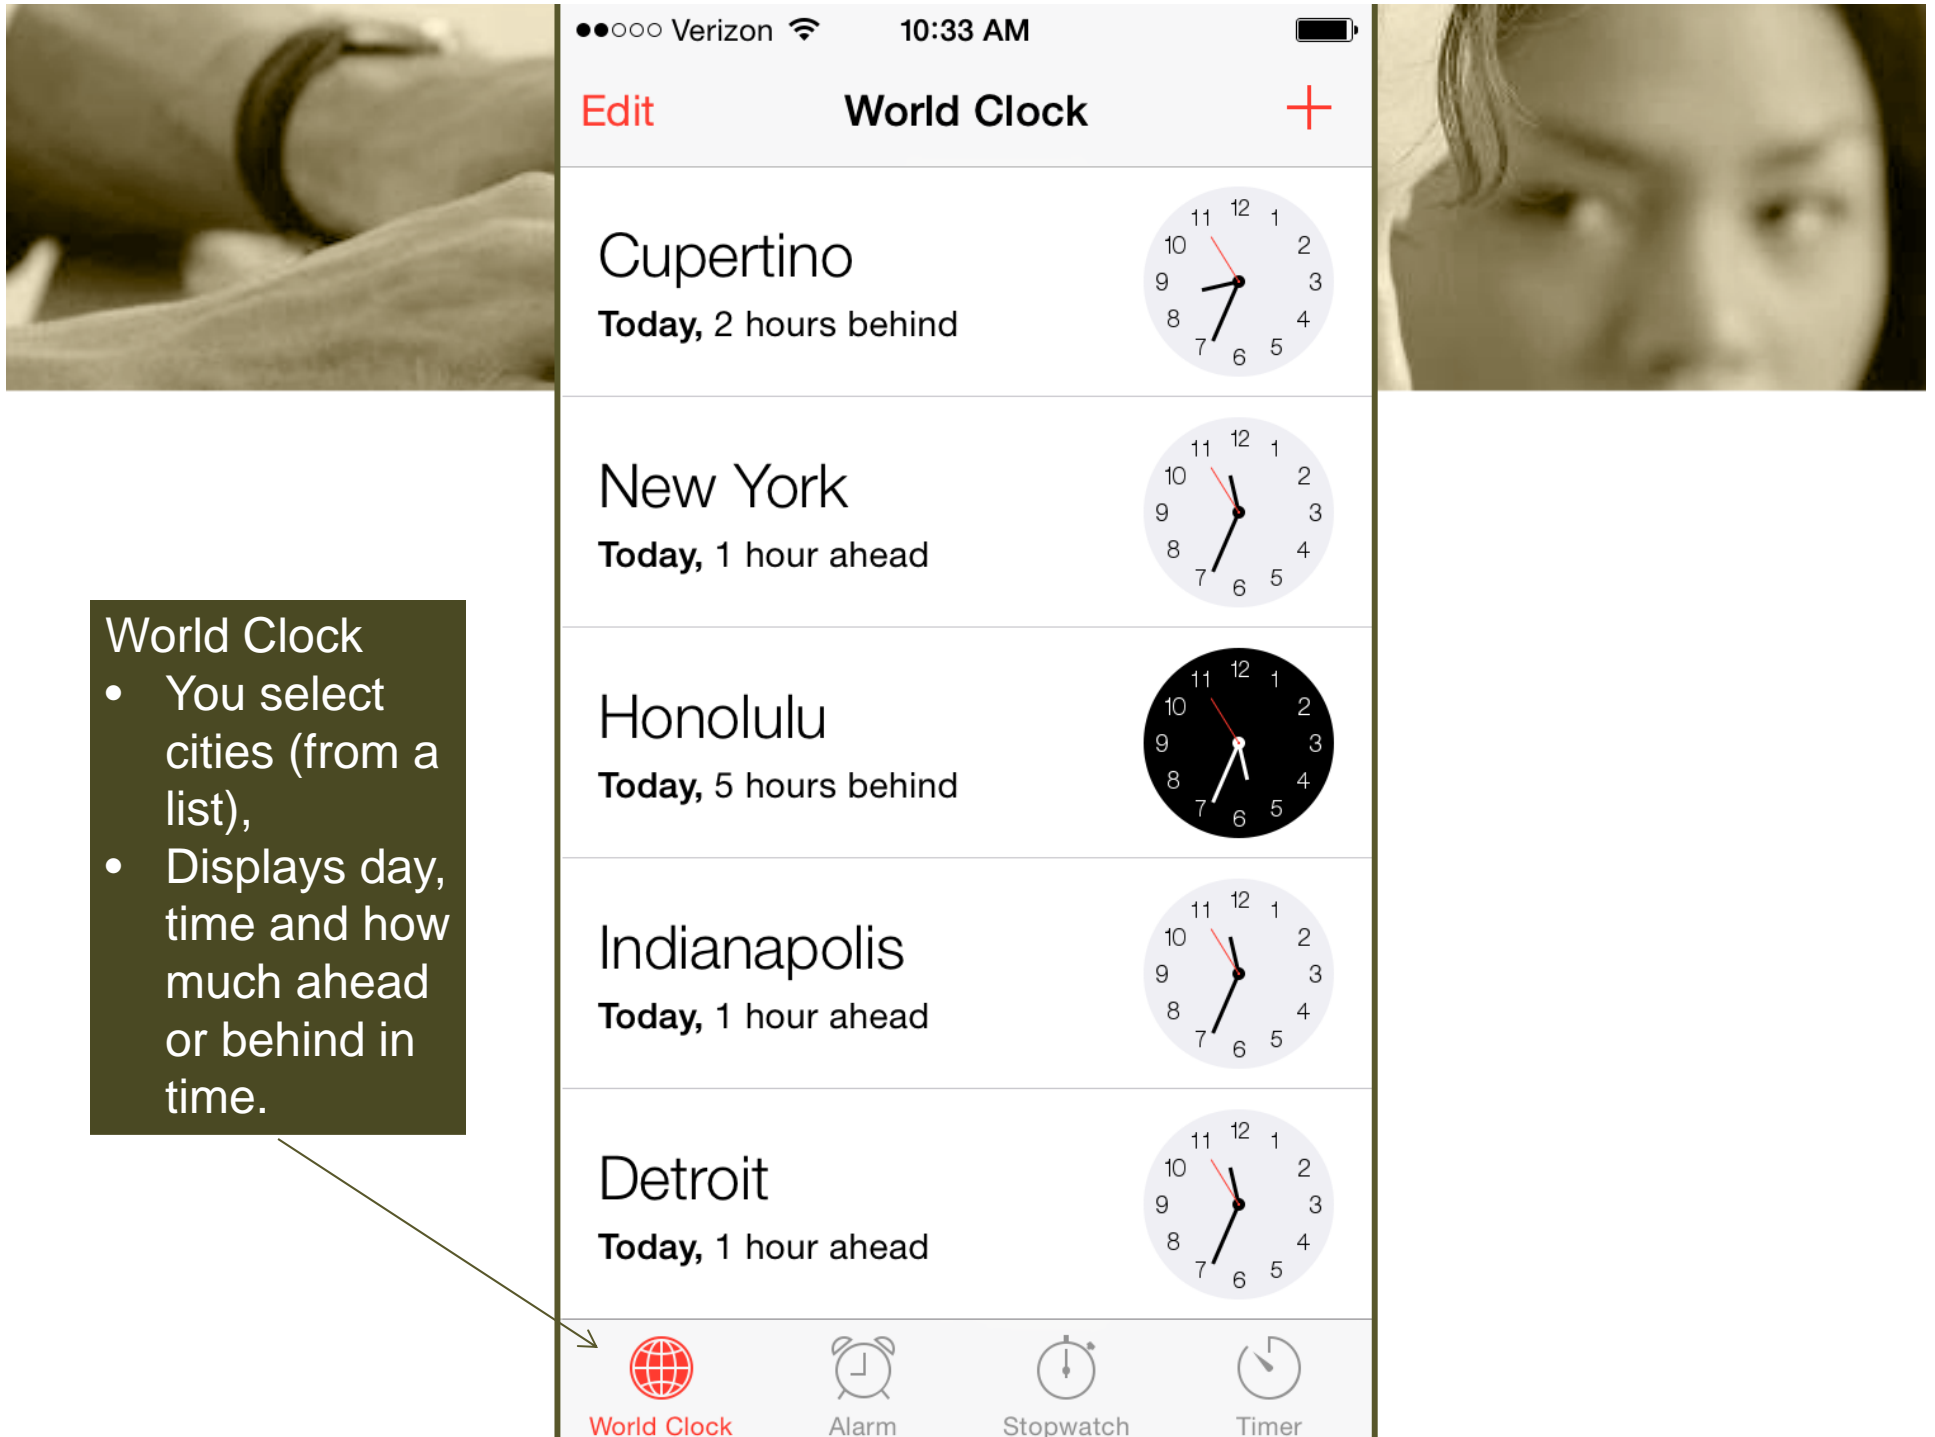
●●○○○ Verizon 10:33 AM

Edit World Clock +

Cupertino
Today, 2 hours behind

12 1 2 3 4 5 6 7 8 9 10 11

New York
Today, 1 hour ahead

12 1 2 3 4 5 6 7 8 9 10 11

Honolulu
Today, 5 hours behind

12 1 2 3 4 5 6 7 8 9 10 11

Indianapolis
Today, 1 hour ahead

12 1 2 3 4 5 6 7 8 9 10 11

Detroit
Today, 1 hour ahead

12 1 2 3 4 5 6 7 8 9 10 11

World Clock Alarm Stopwatch Timer

World Clock
- You select cities (from a list),
- Displays day, time and how much ahead or behind in time.